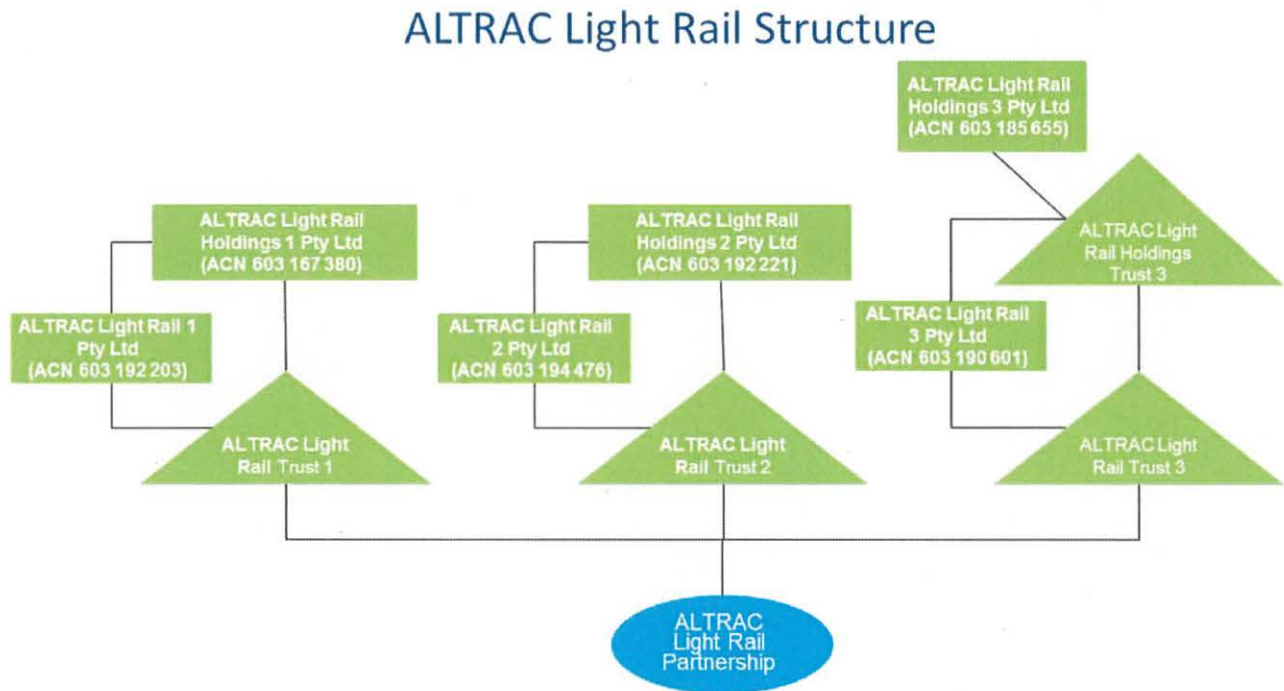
ALTRAC Light Rail Structure

ALTRAC Light Rail Holdings 3 Pty Ltd (ACN 603 185 655)

ALTRAC Light Rail Holdings 1 Pty Ltd (ACN 603 167 380)

ALTRAC Light Rail Holdings 2 Pty Ltd (ACN 603 192 221)

ALTRAC Light Rail Holdings Trust 3

ALTRAC Light Rail 1 Pty Ltd (ACN 603 192 203)

ALTRAC Light Rail 2 Pty Ltd (ACN 603 194 476)

ALTRAC Light Rail 3 Pty Ltd (ACN 603 190 601)

ALTRAC Light Rail Trust 1

ALTRAC Light Rail Trust 2

ALTRAC Light Rail Trust 3

ALTRAC Light Rail Partnership